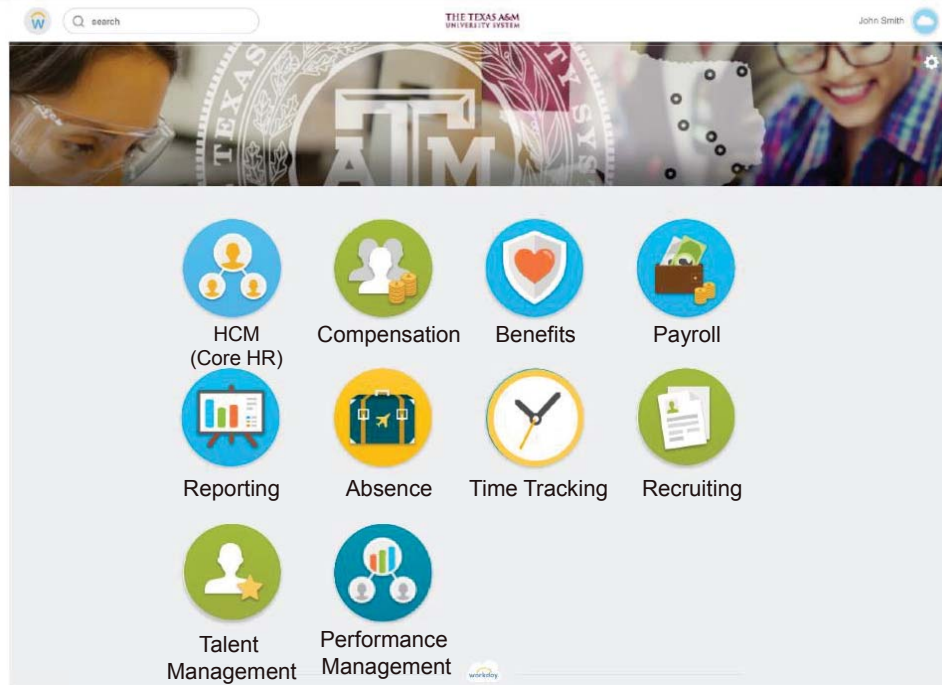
W search THE TEXAS A&M UNIVERSITY SYSTEM John Smith

TEXAS ATM TY SYS

HCM (Core HR)
Compensation
Benefits
Payroll
Reporting
Absence
Time Tracking
Recruiting
Talent Management
Performance Management

workday